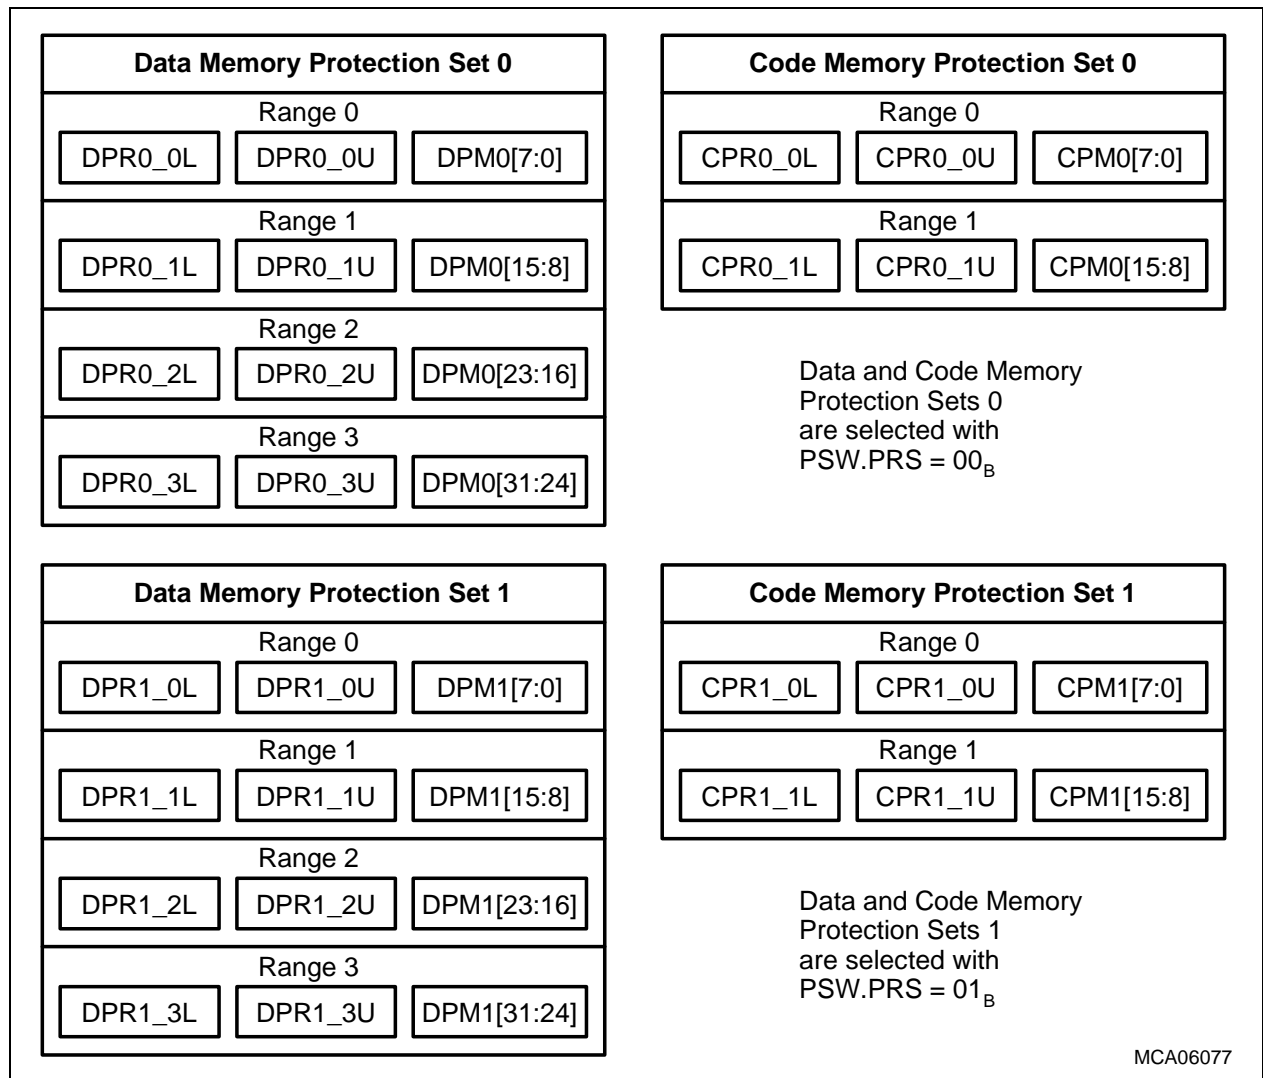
Data Memory Protection Set 0

Range 0

DPR0_0L DPR0_0U DPM0[7:0]

Range 1

DPR0_1L DPR0_1U DPM0[15:8]

Range 2

DPR0_2L DPR0_2U DPM0[23:16]

Range 3

DPR0_3L DPR0_3U DPM0[31:24]

Code Memory Protection Set 0

Range 0

CPR0_0L CPR0_0U CPM0[7:0]

Range 1

CPR0_1L CPR0_1U CPM0[15:8]

Data and Code Memory Protection Sets 0 are selected with PSW.PRS = $00_B$

Data Memory Protection Set 1

Range 0

DPR1_0L DPR1_0U DPM1[7:0]

Range 1

DPR1_1L DPR1_1U DPM1[15:8]

Range 2

DPR1_2L DPR1_2U DPM1[23:16]

Range 3

DPR1_3L DPR1_3U DPM1[31:24]

Code Memory Protection Set 1

Range 0

CPR1_0L CPR1_0U CPM1[7:0]

Range 1

CPR1_1L CPR1_1U CPM1[15:8]

Data and Code Memory Protection Sets 1 are selected with PSW.PRS = $01_B$

MCA06077